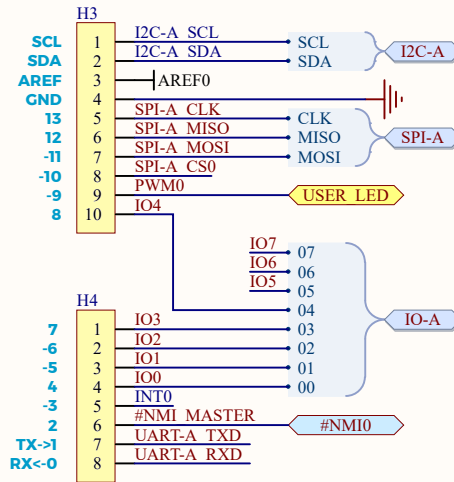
H3

SCL 1 I2C-A SCL SCL
SDA 2 I2C-A SDA SDA
I2C-A
AREF 3 AREF0
GND 4
13 5 SPI-A CLK CLK
12 6 SPI-A MISO MISO
-11 7 SPI-A MOSI MOSI
SPI-A
-10 8 SPI-A CS0
-9 9 PWM0 USER LED
8 10 IO4

IO7 07
IO6 06
IO5 05
04
03
02
01
00
IO-A

H4

7 1 IO3
-6 2 IO2
-5 3 IO1
4 4 IO0
-3 5 INT0
2 6 #NMI MASTER #NMI0
TX->1 7 UART-A TXD
RX<-0 8 UART-A RXD